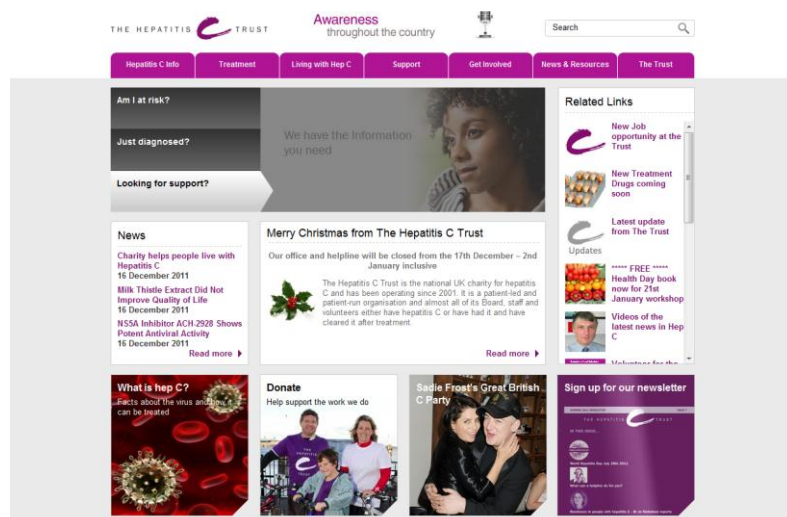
THE HEPATITIS C TRUST

Awareness throughout the country

Search

Hepatitis C Info | Treatment | Living with Hep C | Support | Get Involved | News & Resources | The Trust

Am I at risk?

Just diagnosed?

Looking for support?

We have the information you need

Related Links

New Job opportunity at the Trust

New Treatment Drugs coming soon

Updates

Latest update from The Trust

***** FREE ***** Health Day book now for 21st January workshop

Videos of the latest news in Hep C

Volunteer for the

News

Charity helps people live with Hepatitis C
16 December 2011

Milk Thistle Extract Did Not Improve Quality of Life
16 December 2011

NS5A Inhibitor ACH-2928 Shows Potent Antiviral Activity
16 December 2011

Read more

Merry Christmas from The Hepatitis C Trust

Our office and helpline will be closed from the 17th December – 2nd January inclusive

The Hepatitis C Trust is the national UK charity for hepatitis C and has been operating since 2001. It is a patient-led and patient-run organisation and almost all of its Board, staff and volunteers either have hepatitis C or have had it and have cleared it after treatment.

Read more

What is hep C?
Facts about the virus and how it can be treated

Donate
Help support the work we do

Sadie Frost's Great British C Party

Sign up for our newsletter

THE HEPATITIS C TRUST

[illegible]